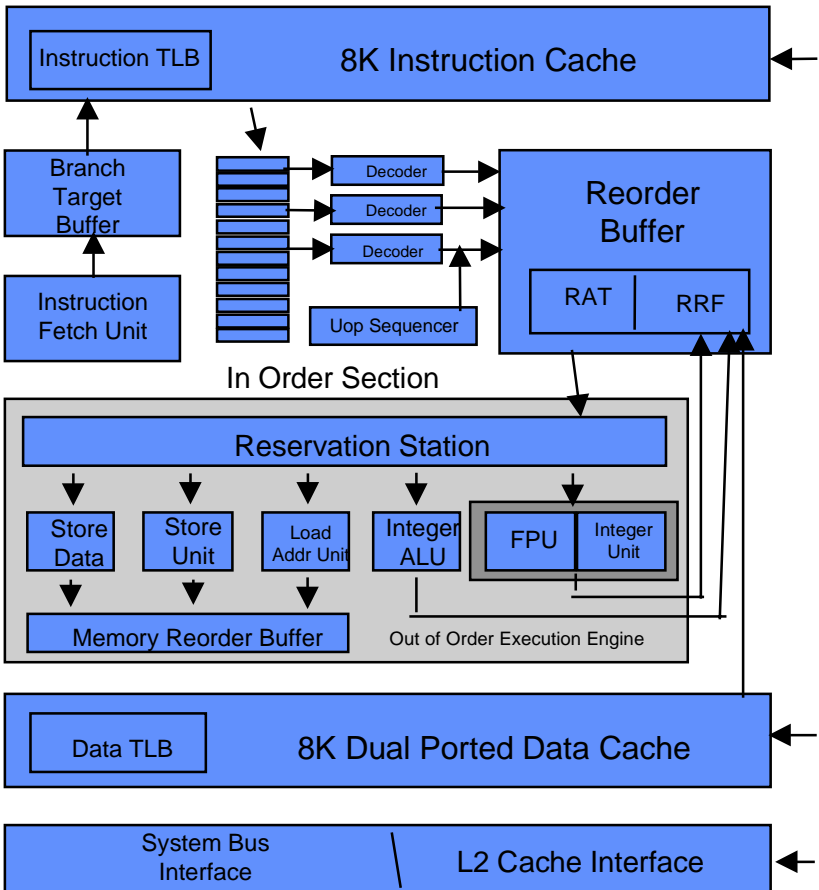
Instruction TLB

8K Instruction Cache

Branch Target Buffer

Instruction Fetch Unit

Decoder

Decoder

Decoder

Uop Sequencer

Reorder Buffer

RAT

RRF

In Order Section

Reservation Station

Store Data

Store Unit

Load Addr Unit

Integer ALU

FPU

Integer Unit

Memory Reorder Buffer

Out of Order Execution Engine

Data TLB

8K Dual Ported Data Cache

System Bus Interface

L2 Cache Interface